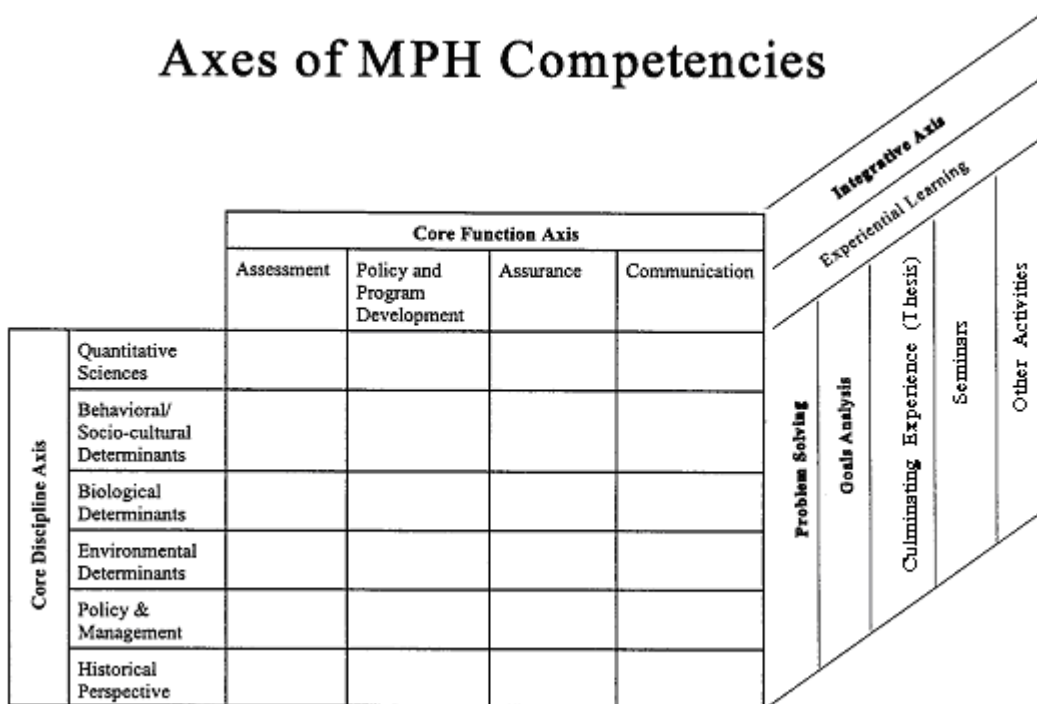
Axes of MPH Competencies

Integrative Axis

Experiential Learning

| | | Core Function Axis | | | |
|---|---|---|---|---|---|
| | | Assessment | Policy and Program Development | Assurance | Communication |
| Core Discipline Axis | Quantitative Sciences | | | | |
| | Behavioral/ Socio-cultural Determinants | | | | |
| | Biological Determinants | | | | |
| | Environmental Determinants | | | | |
| | Policy & Management | | | | |
| | Historical Perspective | | | | |

Problem Solving

Goals Analysis

Culminating Experience (Thesis)

Seminars

Other Activities